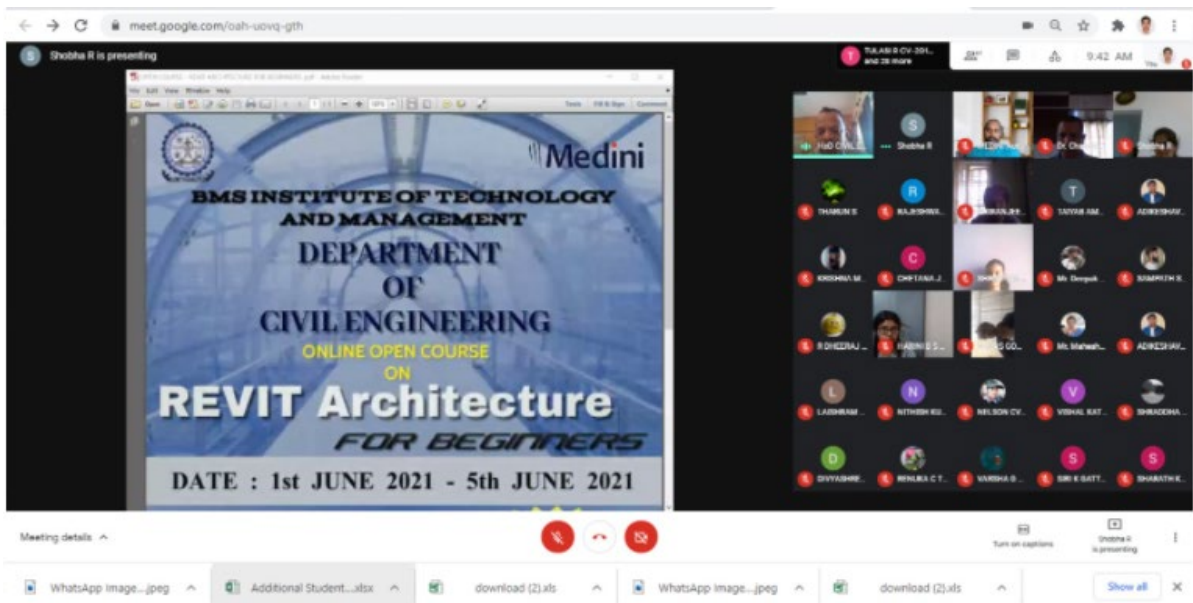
meet.google.com/oah-uovq-gth

Shobha R is presenting

TULASI R CV-201... and 26 more

9:42 AM

File Edit View Window Help

Tools Fill & Sign Comment

Medini

BMS INSTITUTE OF TECHNOLOGY AND MANAGEMENT

DEPARTMENT OF CIVIL ENGINEERING

ONLINE OPEN COURSE ON

REVIT Architecture

FOR BEGINNERS

DATE : 1st JUNE 2021 - 5th JUNE 2021

HoD CIVIL...

Shobha R

Dr. Ch...

Shobha R

THARUN S

RAJESHWA...

TAYYAB AM...

ADIKESHAV...

KRISHNA M...

CHETANA J

Mr. Deepak

SAMPATH S

R DHEERAJ

HARINI S

Mr. Mahesh...

ADIKESHAV...

LAKSHMAN

NITHISH KU...

NELSON CV...

VISHAL KAT...

SHRADDHA...

DIVYASHRE...

RENUKA C T...

VARSHA G...

SIRI K GATT...

BHARATH K...

Meeting details

Turn on captions

Shobha R is presenting

WhatsApp Image....jpeg

Additional Student....xlsx

download (2).xls

WhatsApp Image....jpeg

download (2).xls

Show all